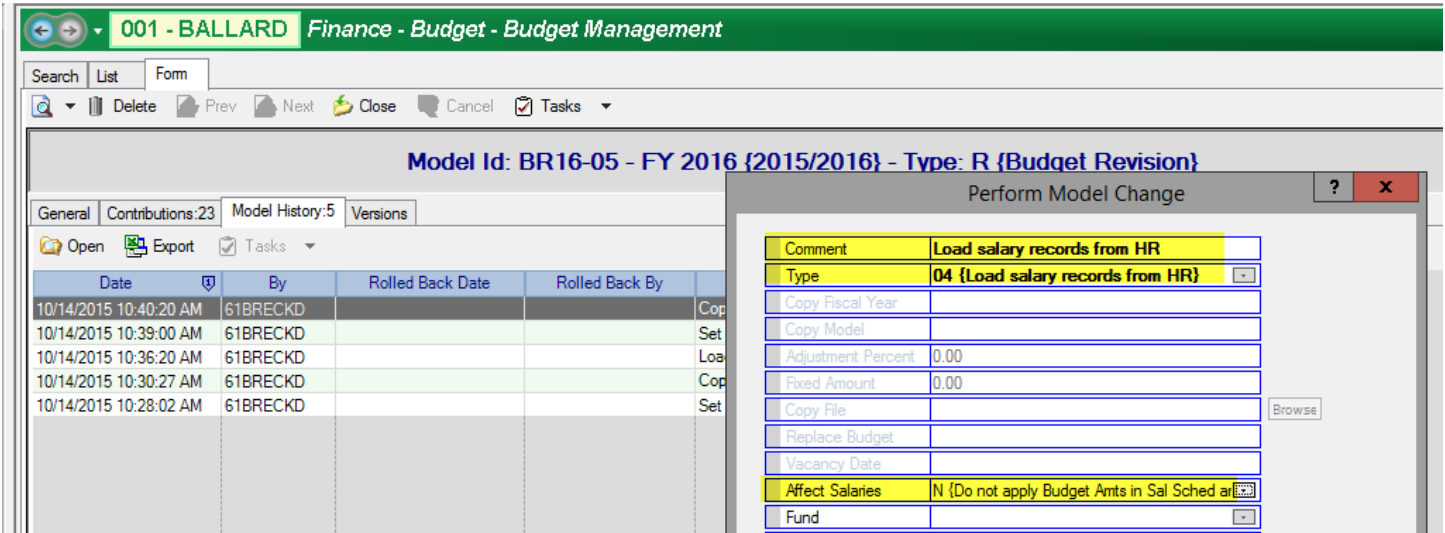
001 - BALLARD Finance - Budget - Budget Management

Search | List | Form

Delete Prev Next Close Cancel Tasks

Model Id: BR16-05 - FY 2016 {2015/2016} - Type: R {Budget Revision}

General | Contributions:23 | Model History:5 | Versions

Open Export Tasks

| Date | By | Rolled Back Date | Rolled Back By | |
|---|---|---|---|---|
| 10/14/2015 10:40:20 AM | 61BRECKD | | | Cop |
| 10/14/2015 10:39:00 AM | 61BRECKD | | | Set |
| 10/14/2015 10:36:20 AM | 61BRECKD | | | Loa |
| 10/14/2015 10:30:27 AM | 61BRECKD | | | Cop |
| 10/14/2015 10:28:02 AM | 61BRECKD | | | Set |

Perform Model Change ? x

| | |
|---|---|
| Comment | Load salary records from HR |
| Type | 04 {Load salary records from HR} |
| Copy Fiscal Year | |
| Copy Model | |
| Adjustment Percent | 0.00 |
| Fixed Amount | 0.00 |
| Copy File | |
| Replace Budget | |
| Vacancy Date | |
| Affect Salaries | N {Do not apply Budget Amts in Sal Sched ar |
| Fund | |

Browse